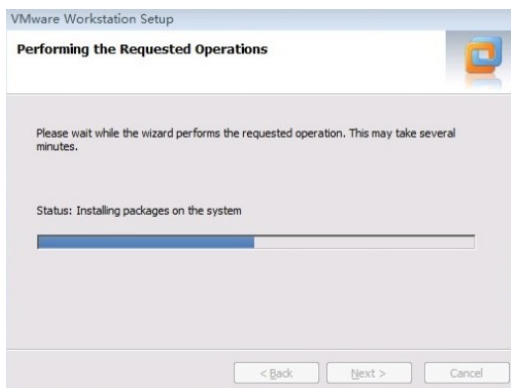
VMware Workstation Setup

Performing the Requested Operations

Please wait while the wizard performs the requested operation. This may take several minutes.

Status: Installing packages on the system

< Back
Next >
Cancel